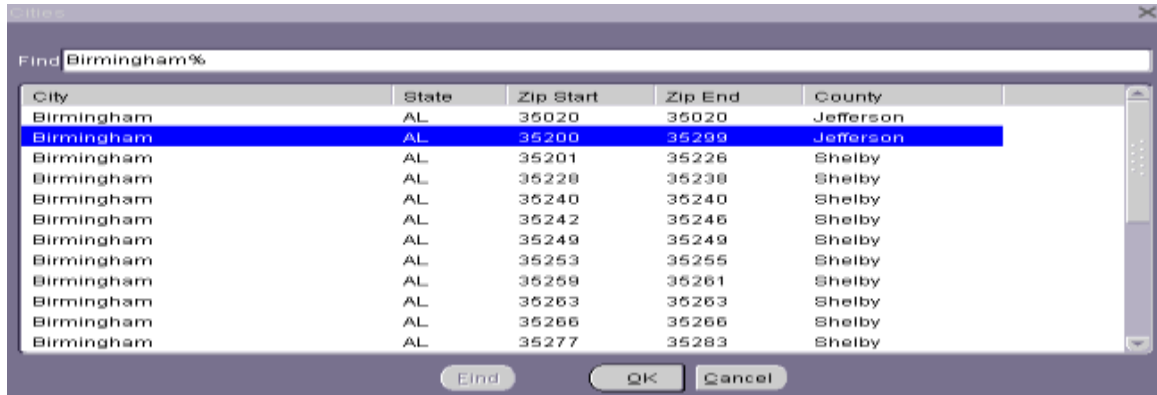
Cities

Find Birmingham%

| City | State | Zip Start | Zip End | County |
|---|---|---|---|---|
| Birmingham | AL | 35020 | 35020 | Jefferson |
| Birmingham | AL | 35200 | 35299 | Jefferson |
| Birmingham | AL | 35201 | 35226 | Shelby |
| Birmingham | AL | 35228 | 35238 | Shelby |
| Birmingham | AL | 35240 | 35240 | Shelby |
| Birmingham | AL | 35242 | 35246 | Shelby |
| Birmingham | AL | 35249 | 35249 | Shelby |
| Birmingham | AL | 35253 | 35255 | Shelby |
| Birmingham | AL | 35259 | 35261 | Shelby |
| Birmingham | AL | 35263 | 35263 | Shelby |
| Birmingham | AL | 35266 | 35266 | Shelby |
| Birmingham | AL | 35277 | 35283 | Shelby |

Find OK Cancel